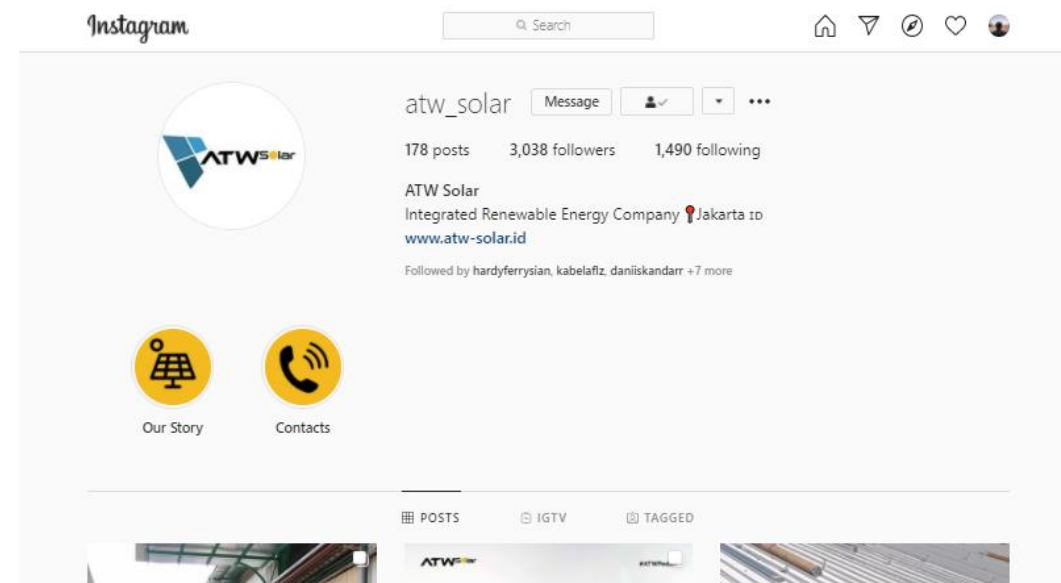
Instagram

Search

ATW Solar

atw_solar Message

178 posts 3,038 followers 1,490 following

ATW Solar
Integrated Renewable Energy Company 📍Jakarta ID
www.atw-solar.id

Followed by hardyferrysian, kabelaflz, daniiskandarr +7 more

Our Story

Contacts

POSTS IGTV TAGGED

ATW Solar

#ATWSolar